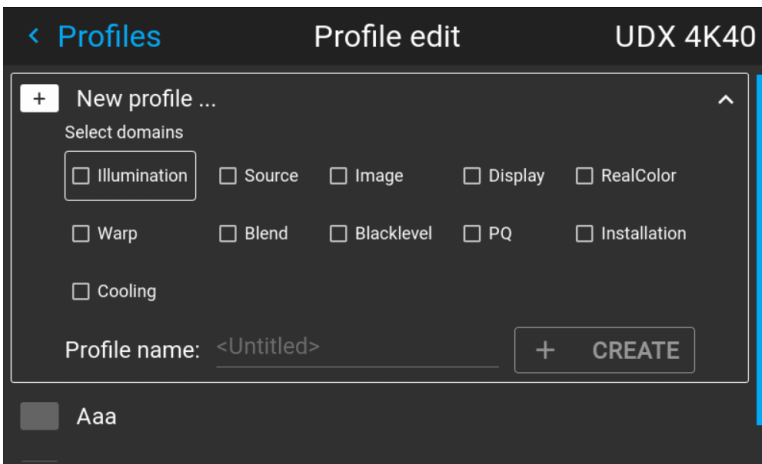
< Profiles
Profile edit
UDX 4K40

+ New profile ...

Select domains

☐ Illumination ☐ Source ☐ Image ☐ Display ☐ RealColor

☐ Warp ☐ Blend ☐ Blacklevel ☐ PQ ☐ Installation

☐ Cooling

Profile name: <Untitled>
+ CREATE

Aaa